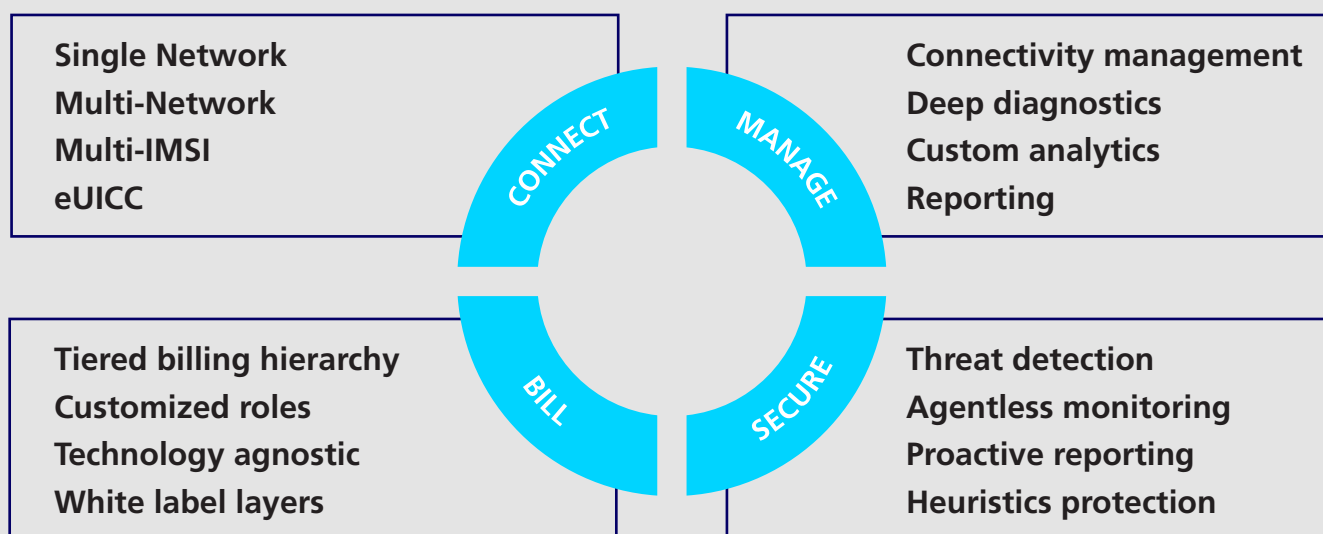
Single Network
Multi-Network
Multi-IMSI
eUICC

CONNECT

MANAGE

Connectivity management
Deep diagnostics
Custom analytics
Reporting

Tiered billing hierarchy
Customized roles
Technology agnostic
White label layers

BILL

SECURE

Threat detection
Agentless monitoring
Proactive reporting
Heuristics protection